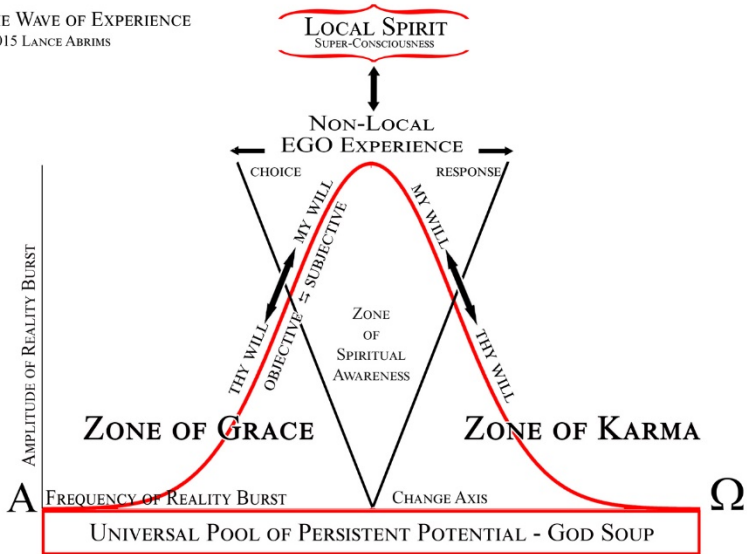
E WAVE OF EXPERIENCE
015 LANCE ABRIMS

LOCAL SPIRIT
SUPER-CONSCIOUSNESS

NON-LOCAL
EGO EXPERIENCE

CHOICE

RESPONSE

MY WILL

SUBJECTIVE

OBJECTIVE

THY WILL

MY WILL

THY WILL

ZONE
OF
SPIRITUAL
AWARENESS

AMPLITUDE OF REALITY BURST

ZONE OF GRACE

ZONE OF KARMA

A

FREQUENCY OF REALITY BURST

CHANGE AXIS

Ω

UNIVERSAL POOL OF PERSISTENT POTENTIAL - GOD SOUP